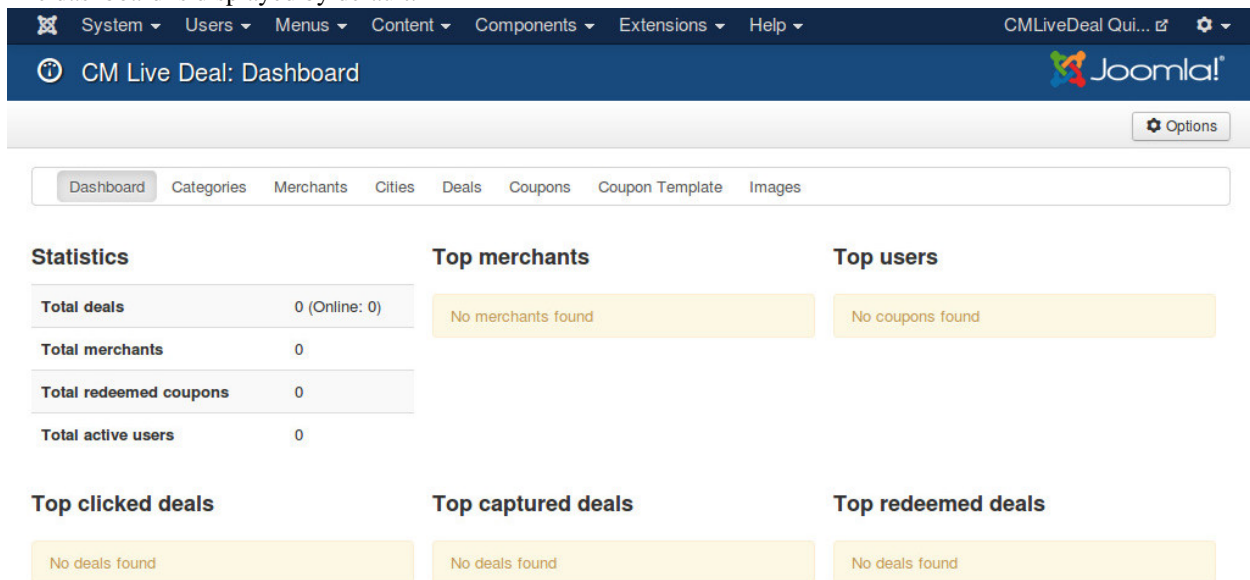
System ▾ Users ▾ Menus ▾ Content ▾ Components ▾ Extensions ▾ Help ▾ CMLiveDeal Qui...

CM Live Deal: Dashboard

Joomla!

Options

Dashboard Categories Merchants Cities Deals Coupons Coupon Template Images

**Statistics**

| | |
|---|---|
| Total deals | 0 (Online: 0) |
| Total merchants | 0 |
| Total redeemed coupons | 0 |
| Total active users | 0 |

**Top merchants**

No merchants found

**Top users**

No coupons found

**Top clicked deals**

No deals found

**Top captured deals**

No deals found

**Top redeemed deals**

No deals found